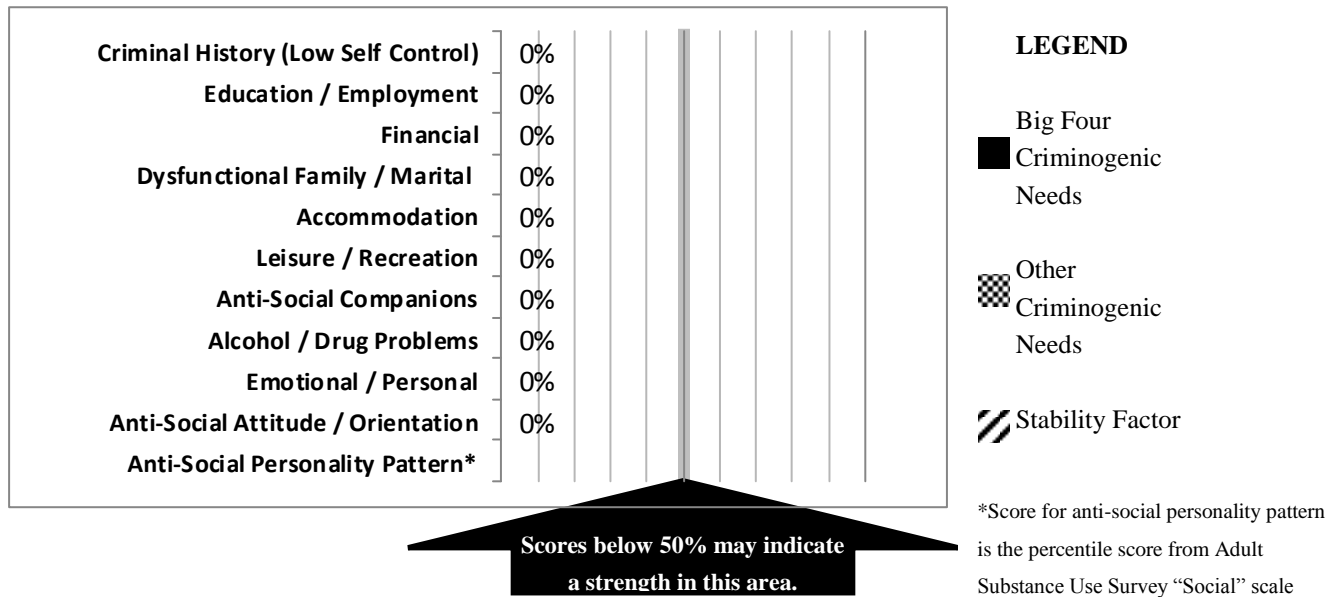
Criminal History (Low Self Control) 0%
Education / Employment 0%
Financial 0%
Dysfunctional Family / Marital 0%
Accommodation 0%
Leisure / Recreation 0%
Anti-Social Companions 0%
Alcohol / Drug Problems 0%
Emotional / Personal 0%
Anti-Social Attitude / Orientation 0%
Anti-Social Personality Pattern*

Scores below 50% may indicate a strength in this area.

LEGEND

Big Four Criminogenic Needs

Other Criminogenic Needs

Stability Factor

*Score for anti-social personality pattern is the percentile score from Adult Substance Use Survey "Social" scale